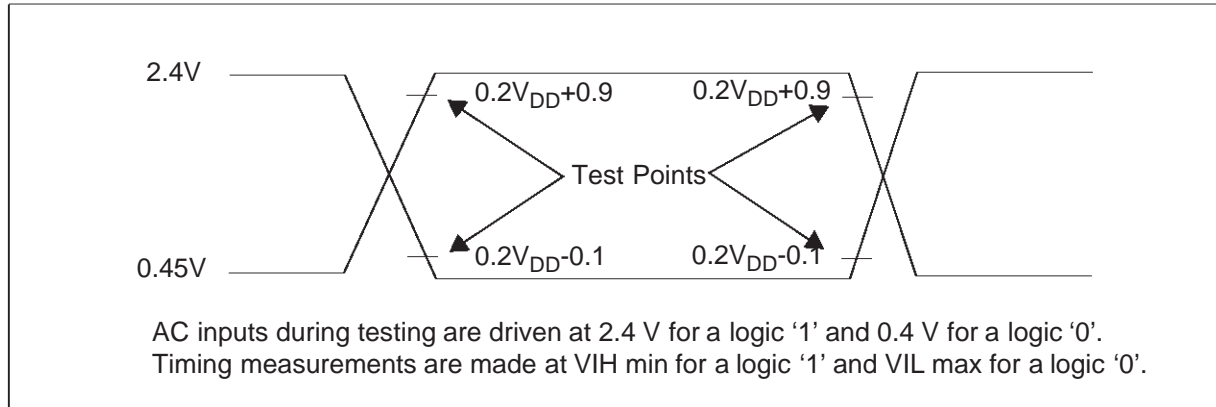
2.4V

0.45V

$0.2V_{DD}+0.9$

$0.2V_{DD}+0.9$

Test Points

$0.2V_{DD}-0.1$

$0.2V_{DD}-0.1$

AC inputs during testing are driven at 2.4 V for a logic ‘1’ and 0.4 V for a logic ‘0’. Timing measurements are made at VIH min for a logic ‘1’ and VIL max for a logic ‘0’.